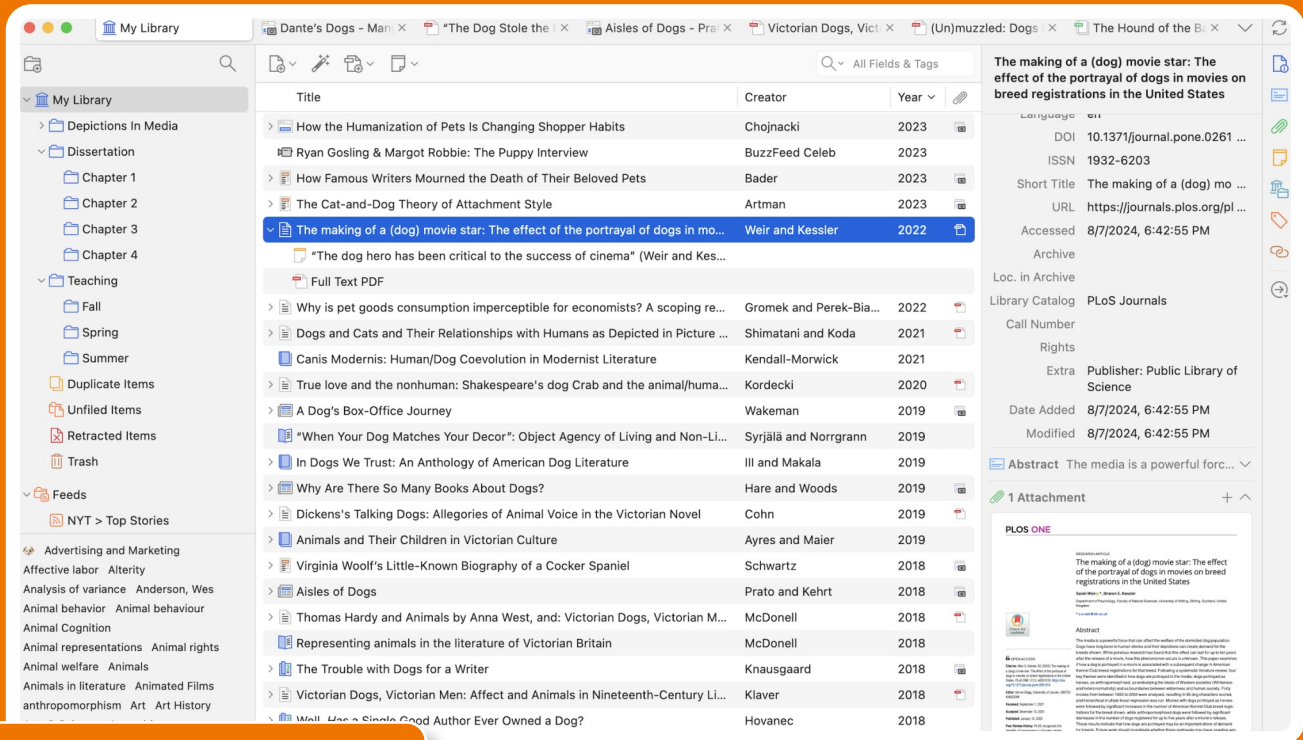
My Library | Dante's Dogs - Man | "The Dog Stole the | Aisles of Dogs - Pra | Victorian Dogs, Vict | (Un)muzzled: Dogs | The Hound of the B

My Library
Depictions In Media
Dissertation
Chapter 1
Chapter 2
Chapter 3
Chapter 4
Teaching
Fall
Spring
Summer
Duplicate Items
Unfiled Items
Retracted Items
Trash
Feeds
NYT > Top Stories

Advertising and Marketing
Affective labor Alterity
Analysis of variance Anderson, Wes
Animal behavior Animal behaviour
Animal Cognition
Animal representations Animal rights
Animal welfare Animals
Animals in literature Animated Films
anthropomorphism Art Art History

All Fields & Tags

| Title | Creator | Year |
|---|---|---|
| How the Humanization of Pets Is Changing Shopper Habits | Chojnacki | 2023 |
| Ryan Gosling & Margot Robbie: The Puppy Interview | BuzzFeed Celeb | 2023 |
| How Famous Writers Mourned the Death of Their Beloved Pets | Bader | 2023 |
| The Cat-and-Dog Theory of Attachment Style | Artman | 2023 |
| The making of a (dog) movie star: The effect of the portrayal of dogs in mo... | Weir and Kessler | 2022 |
| "The dog hero has been critical to the success of cinema" (Weir and Kes... | | |
| Full Text PDF | | |
| Why is pet goods consumption imperceptible for economists? A scoping re... | Gromek and Perek-Bia... | 2022 |
| Dogs and Cats and Their Relationships with Humans as Depicted in Picture ... | Shimatani and Koda | 2021 |
| Canis Modernis: Human/Dog Coevolution in Modernist Literature | Kendall-Morwick | 2021 |
| True love and the nonhuman: Shakespeare's dog Crab and the animal/huma... | Kordecki | 2020 |
| A Dog's Box-Office Journey | Wakeman | 2019 |
| "When Your Dog Matches Your Decor": Object Agency of Living and Non-Li... | Syrjälä and Norrgrann | 2019 |
| In Dogs We Trust: An Anthology of American Dog Literature | Ill and Makala | 2019 |
| Why Are There So Many Books About Dogs? | Hare and Woods | 2019 |
| Dickens's Talking Dogs: Allegories of Animal Voice in the Victorian Novel | Cohn | 2019 |
| Animals and Their Children in Victorian Culture | Ayres and Maier | 2019 |
| Virginia Woolf's Little-Known Biography of a Cocker Spaniel | Schwartz | 2018 |
| Aisles of Dogs | Prato and Kehrt | 2018 |
| Thomas Hardy and Animals by Anna West, and: Victorian Dogs, Victorian M... | McDonell | 2018 |
| Representing animals in the literature of Victorian Britain | McDonell | 2018 |
| The Trouble with Dogs for a Writer | Knausgaard | 2018 |
| Victorian Dogs, Victorian Men: Affect and Animals in Nineteenth-Century Li... | Klaver | 2018 |
| Well, Has a Single Good Author Ever Owned a Dog? | Hovanec | 2018 |

The making of a (dog) movie star: The effect of the portrayal of dogs in movies on breed registrations in the United States

Language en
DOI 10.1371/journal.pone.0261 ...
ISSN 1932-6203
Short Title The making of a (dog) mo ...
URL https://journals.plos.org/pl ...
Accessed 8/7/2024, 6:42:55 PM
Archive
Loc. in Archive
Library Catalog PLoS Journals
Call Number
Rights
Extra Publisher: Public Library of Science
Date Added 8/7/2024, 6:42:55 PM
Modified 8/7/2024, 6:42:55 PM

Abstract The media is a powerful forc...

1 Attachment

PLOS ONE
The making of a (dog) movie star: The effect of the portrayal of dogs in movies on breed registrations in the United States
Abstract
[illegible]